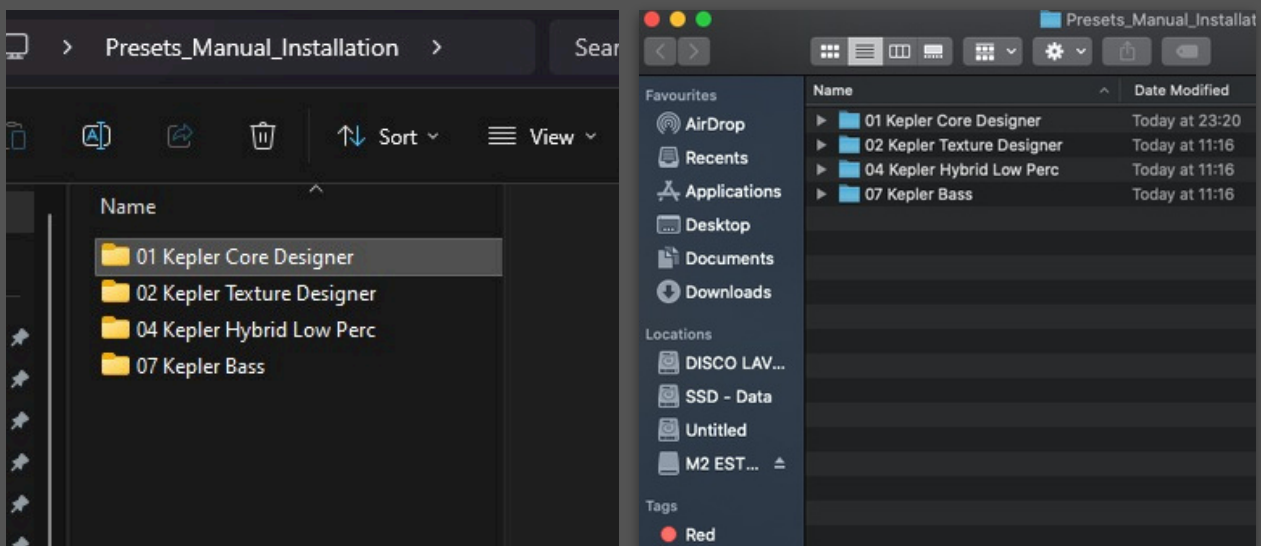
> Presets_Manual_Installation > Sear

Sort View

Name

01 Kepler Core Designer
02 Kepler Texture Designer
04 Kepler Hybrid Low Perc
07 Kepler Bass

Presets_Manual_Installat

Favourites
AirDrop
Recents
Applications
Desktop
Documents
Downloads
Locations
DISCO LAV...
SSD - Data
Untitled
M2 EST...
Tags
Red

| Name | Date Modified |
|---|---|
| 01 Kepler Core Designer | Today at 23:20 |
| 02 Kepler Texture Designer | Today at 11:16 |
| 04 Kepler Hybrid Low Perc | Today at 11:16 |
| 07 Kepler Bass | Today at 11:16 |